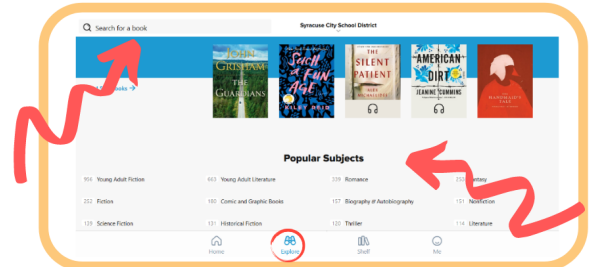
Search for a book

Syracuse City School District

JOHN GRISHAM THE GUARDIANS

Such a Fun Age KILEY REID

THE SILENT PATIENT ALEX MICHAELIDES

AMERICAN DIRT JEANINE CUMMINS

THE HANDMAID'S TALE

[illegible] books →

Popular Subjects

| | | | |
|---|---|---|---|
| 956 Young Adult Fiction | 663 Young Adult Literature | 239 Romance | 25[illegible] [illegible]ntasy |
| 252 Fiction | 180 Comic and Graphic Books | 157 Biography & Autobiography | 151 Nonfiction |
| 139 Science Fiction | 131 Historical Fiction | 120 Thriller | 114 Literature |

Home Explore Shelf Me